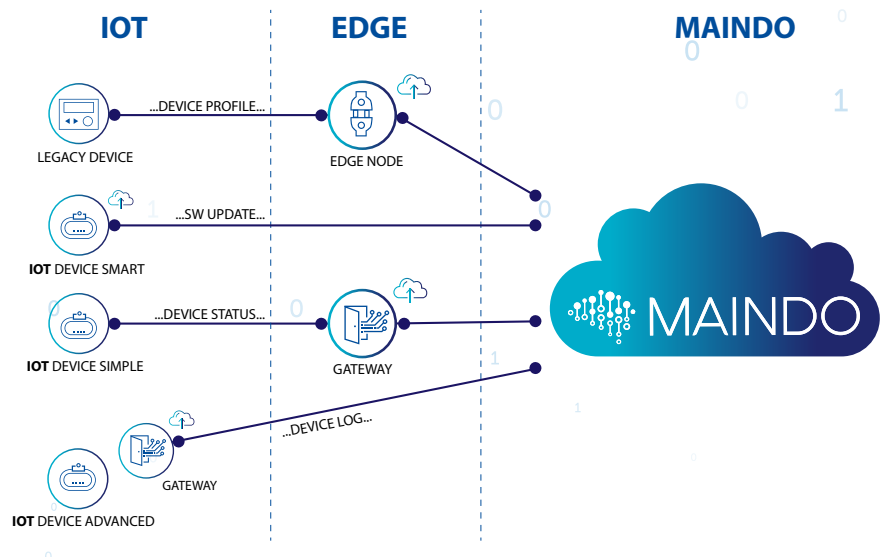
IOT

EDGE

MAINDO

LEGACY DEVICE

...DEVICE PROFILE...

EDGE NODE

IOT DEVICE SMART

...SW UPDATE...

IOT DEVICE SIMPLE

...DEVICE STATUS...

GATEWAY

MAINDO

...DEVICE LOG...

GATEWAY

IOT DEVICE ADVANCED